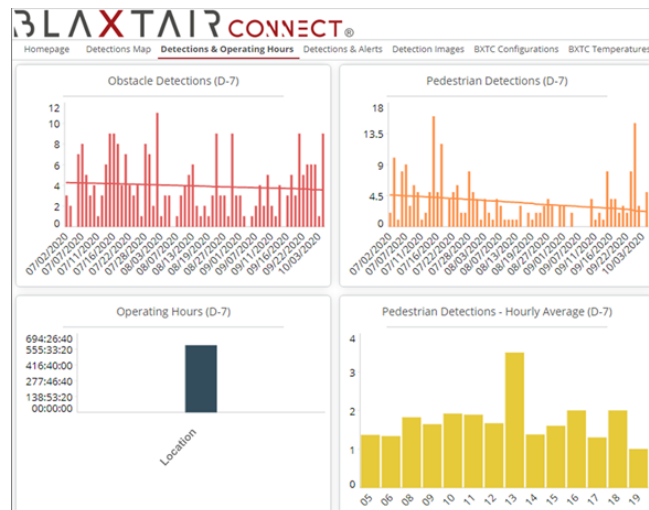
BLAXTAIR CONNECT®

Homepage | Detections Map | Detections & Operating Hours | Detections & Alerts | Detection Images | BXTC Configurations | BXTC Temperatures

Obstacle Detections (D-7)

12
10
8
6
4
2
0

07/02/2020
07/07/2020
07/11/2020
07/16/2020
07/22/2020
07/28/2020
08/03/2020
08/07/2020
08/13/2020
08/19/2020
08/27/2020
09/01/2020
09/07/2020
09/11/2020
09/16/2020
09/22/2020
10/03/2020

Pedestrian Detections (D-7)

18
13.5
9
4.5
0

07/02/2020
07/07/2020
07/11/2020
07/16/2020
07/22/2020
07/28/2020
08/03/2020
08/07/2020
08/13/2020
08/19/2020
08/27/2020
09/01/2020
09/07/2020
09/11/2020
09/16/2020
09/22/2020
10/03/2020

Operating Hours (D-7)

694:26:40
555:33:20
416:40:00
277:46:40
138:53:20
00:00:00

Location

Pedestrian Detections - Hourly Average (D-7)

4
3
2
1
0

05 06 08 09 10 11 12 13 14 15 16 17 18 19